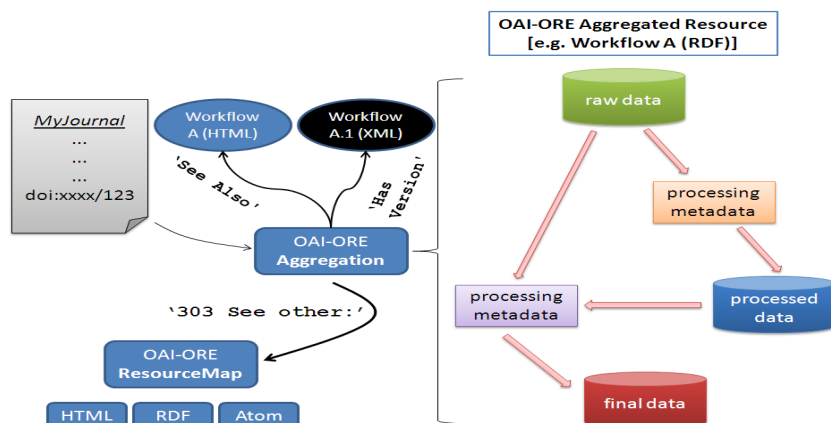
OAI-ORE Aggregated Resource
[e.g. Workflow A (RDF)]

MyJournal
...
...
...
doi:xxxx/123

Workflow A (HTML)

Workflow A.1 (XML)

'See Also'

'Has Version'

OAI-ORE
Aggregation

'303 See other:'

OAI-ORE
ResourceMap

HTML

RDF

Atom

raw data

processing metadata

processed data

processing metadata

final data